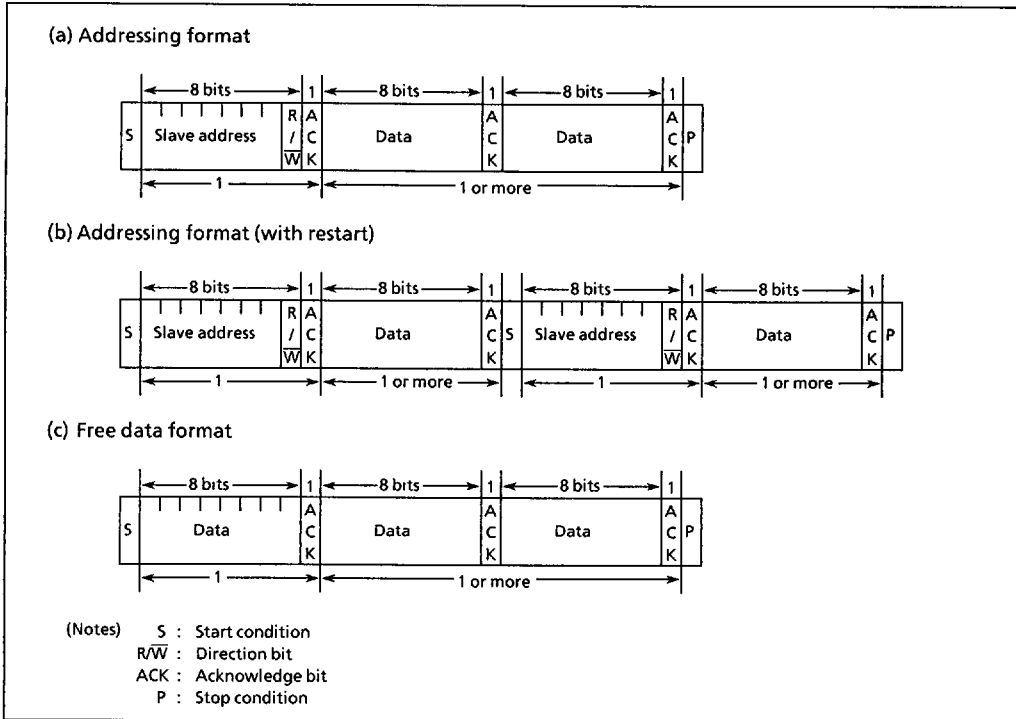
(a) Addressing format

8 bits 1 8 bits 1 8 bits 1

S Slave address R/$\overline{W}$ ACK Data ACK Data ACK P

1 1 or more

(b) Addressing format (with restart)

8 bits 1 8 bits 1 8 bits 1 8 bits 1

S Slave address R/$\overline{W}$ ACK Data ACK S Slave address R/$\overline{W}$ ACK Data ACK P

1 1 or more 1 1 or more

(c) Free data format

8 bits 1 8 bits 1 8 bits 1

S Data ACK Data ACK Data ACK P

1 1 or more

(Notes) S : Start condition
R/$\overline{W}$ : Direction bit
ACK : Acknowledge bit
P : Stop condition